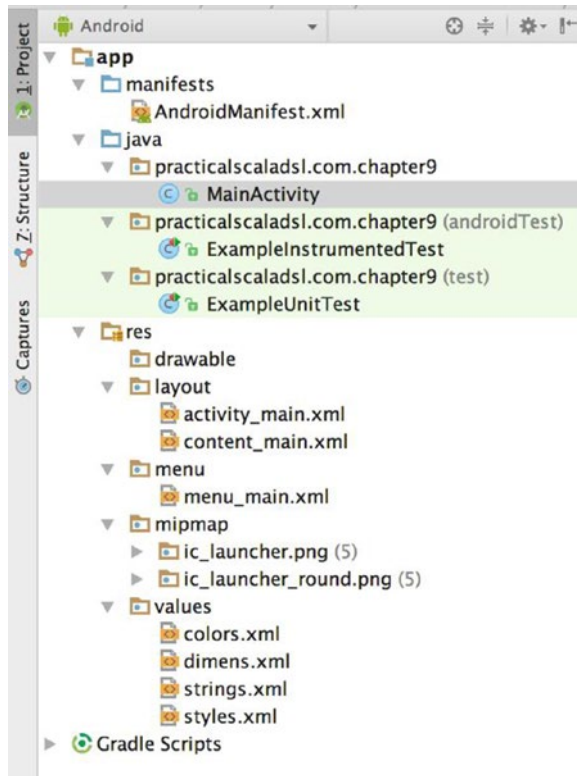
1: Project
Z: Structure
Captures

Android

app
manifests
AndroidManifest.xml
java
practicalscaladsl.com.chapter9
MainActivity
practicalscaladsl.com.chapter9 (androidTest)
ExampleInstrumentedTest
practicalscaladsl.com.chapter9 (test)
ExampleUnitTest
res
drawable
layout
activity_main.xml
content_main.xml
menu
menu_main.xml
mipmap
ic_launcher.png (5)
ic_launcher_round.png (5)
values
colors.xml
dimens.xml
strings.xml
styles.xml
Gradle Scripts